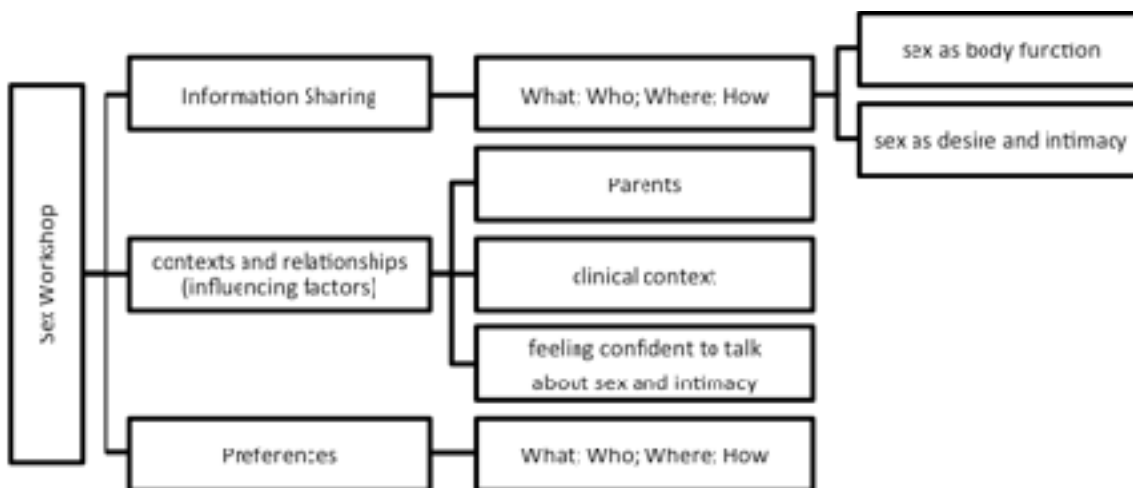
Sex Workshop

Information Sharing

What; Who; Where; How

sex as body function

sex as desire and intimacy

contexts and relationships (influencing factors)

Parents

clinical context

feeling confident to talk about sex and intimacy

Preferences

What; Who; Where; How